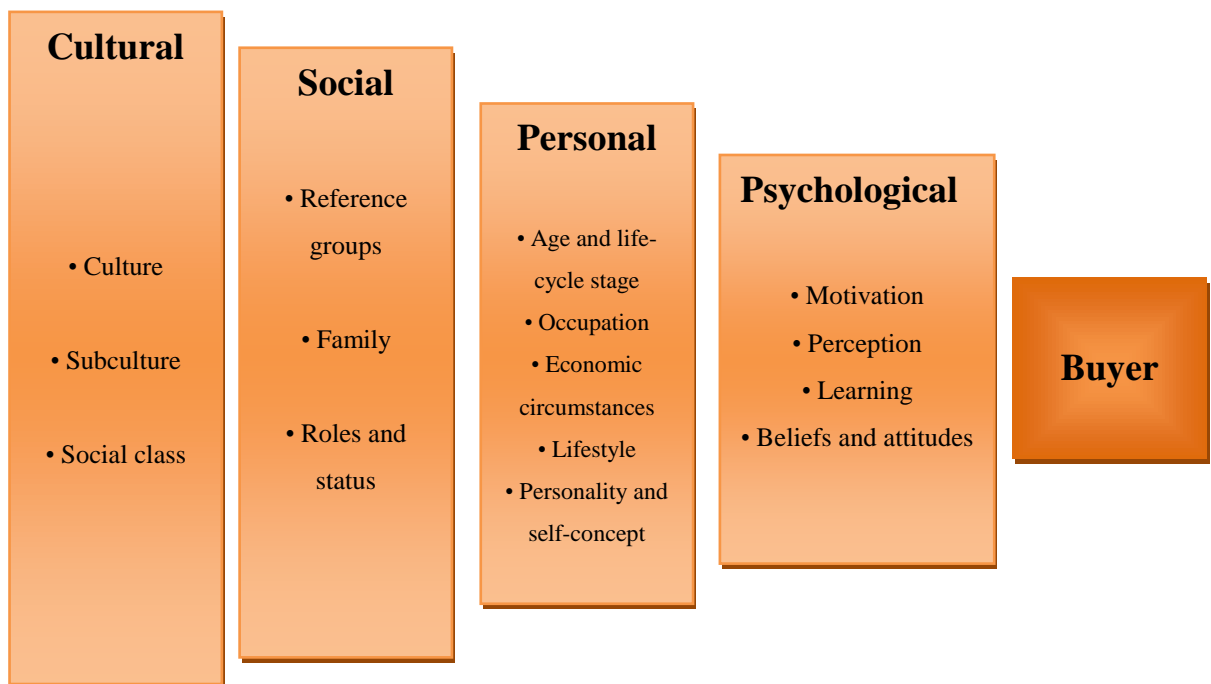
Cultural

• Culture

• Subculture

• Social class

Social

• Reference groups

• Family

• Roles and status

Personal

• Age and life-cycle stage

• Occupation

• Economic circumstances

• Lifestyle

• Personality and self-concept

Psychological

• Motivation

• Perception

• Learning

• Beliefs and attitudes

Buyer